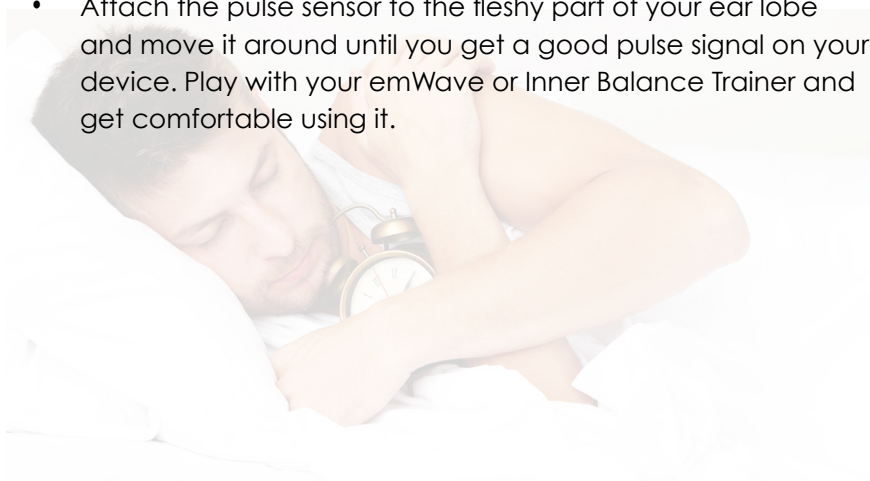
• Attach the pulse sensor to the fleshy part of your ear lobe and move it around until you get a good pulse signal on your device. Play with your emWave or Inner Balance Trainer and get comfortable using it.